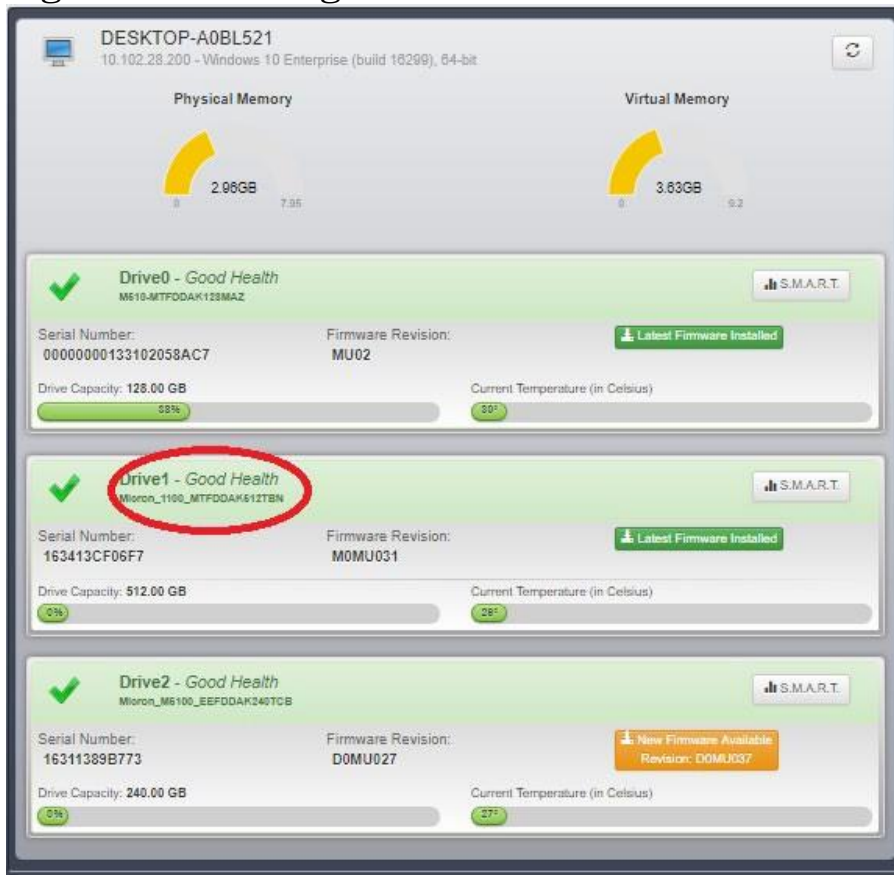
DESKTOP-A0BL521
10.102.28.200 - Windows 10 Enterprise (build 16299), 64-bit

Physical Memory
2.96GB
0
7.95

Virtual Memory
3.63GB
0
9.2

Drive0 - Good Health
M510-MTFDDAK128MAZ
S.M.A.R.T.
Serial Number:
0000000133102058AC7
Firmware Revision:
MU02
Latest Firmware Installed
Drive Capacity: 128.00 GB
58%
Current Temperature (in Celsius)
30°

Drive1 - Good Health
Micron_1100_MTFDDAK512TBN
S.M.A.R.T.
Serial Number:
163413CF06F7
Firmware Revision:
M0MU031
Latest Firmware Installed
Drive Capacity: 512.00 GB
0%
Current Temperature (in Celsius)
28°

Drive2 - Good Health
Micron_M5100_EEFDDAK240TCB
S.M.A.R.T.
Serial Number:
16311389B773
Firmware Revision:
D0MU027
New Firmware Available
Revision: D0MU037
Drive Capacity: 240.00 GB
0%
Current Temperature (in Celsius)
27°